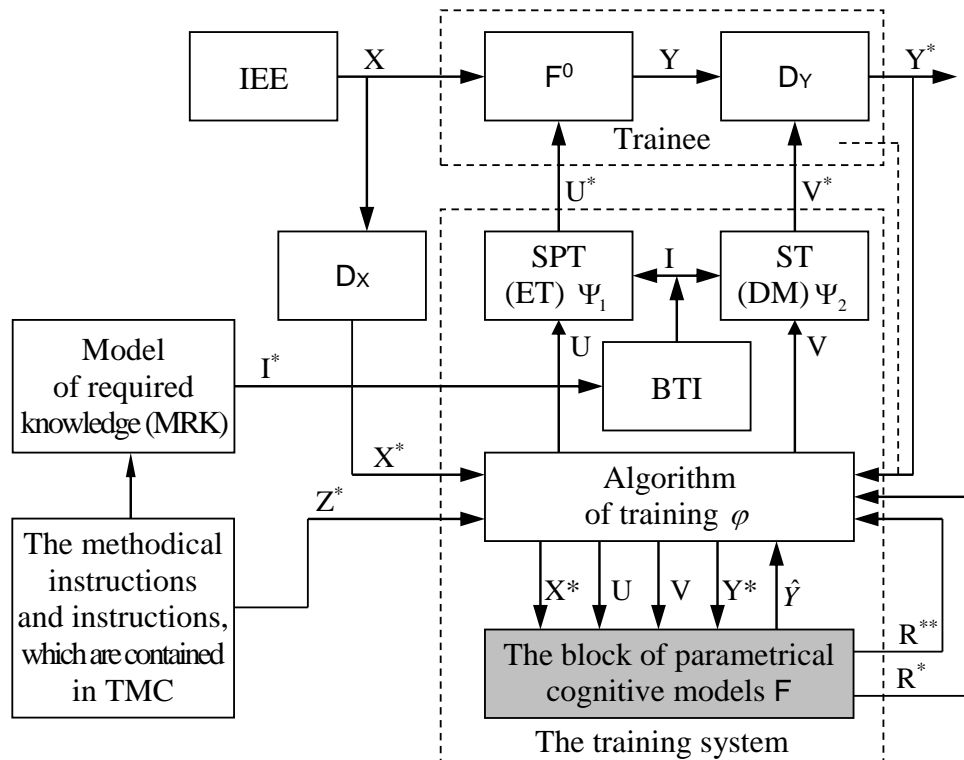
IEE

X

$F^0$

Y

$D_Y$

$Y^*$

Trainee

$U^*$

$V^*$

$D_X$

SPT (ET) $\Psi_1$

I

ST (DM) $\Psi_2$

Model of required knowledge (MRK)

$I^*$

U

BTI

V

$X^*$

Algorithm of training $\varphi$

$Z^*$

The methodical instructions and instructions, which are contained in TMC

X*

U

V

Y*

$\hat{Y}$

The block of parametrical cognitive models F

$R^{**}$

$R^*$

The training system